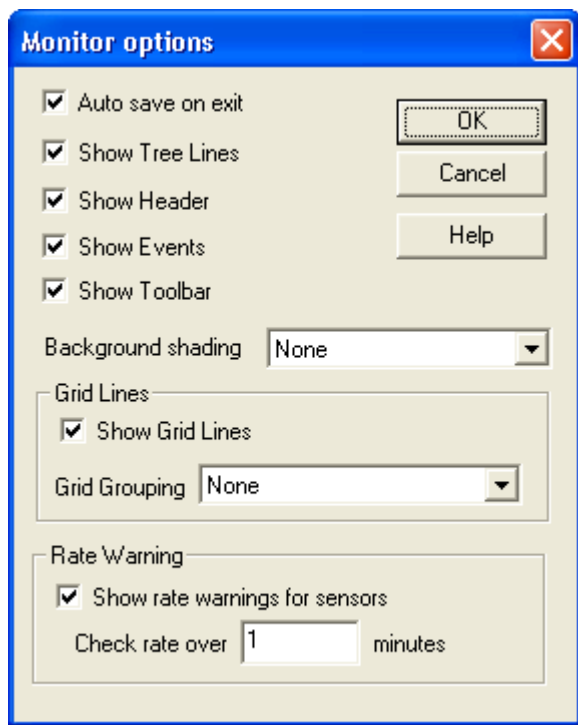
Monitor options

Auto save on exit

Show Tree Lines

Show Header

Show Events

Show Toolbar

OK

Cancel

Help

Background shading None

Grid Lines

Show Grid Lines

Grid Grouping None

Rate Warning

Show rate warnings for sensors

Check rate over 1 minutes